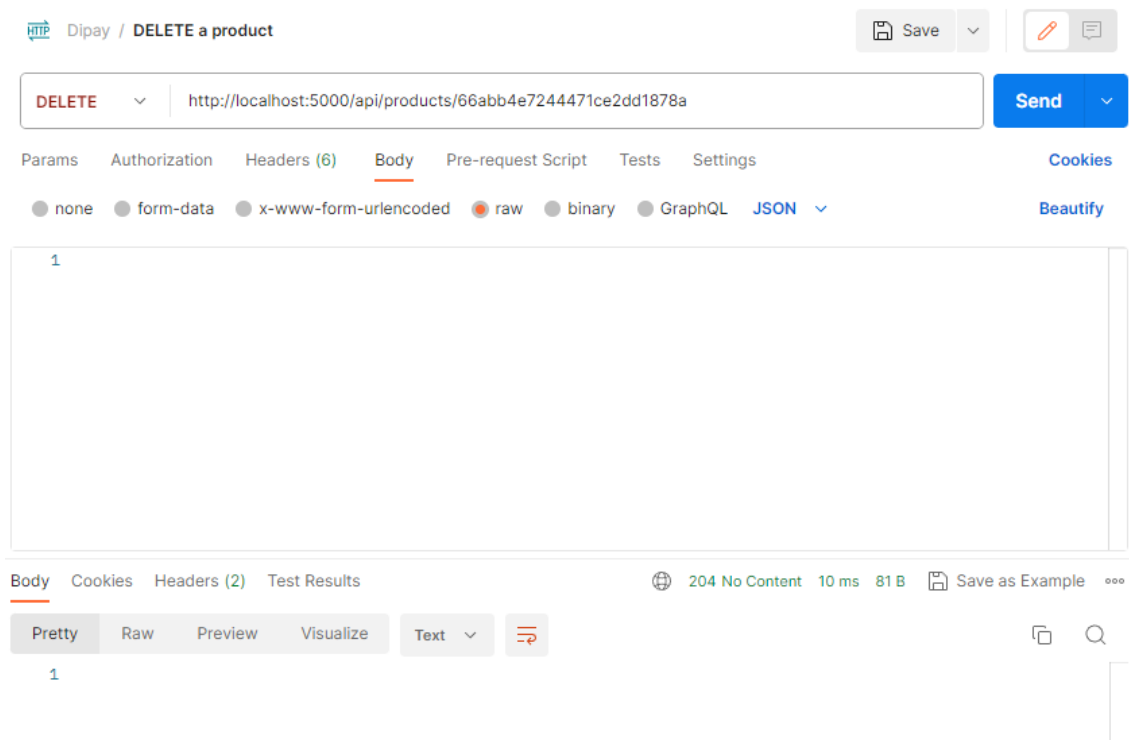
HTTP Dipay / DELETE a product

Save

DELETE http://localhost:5000/api/products/66abb4e7244471ce2dd1878a

Send

Params Authorization Headers (6) Body Pre-request Script Tests Settings Cookies

none form-data x-www-form-urlencoded raw binary GraphQL JSON Beautify

1

Body Cookies Headers (2) Test Results 204 No Content 10 ms 81 B Save as Example ooo

Pretty Raw Preview Visualize Text

1